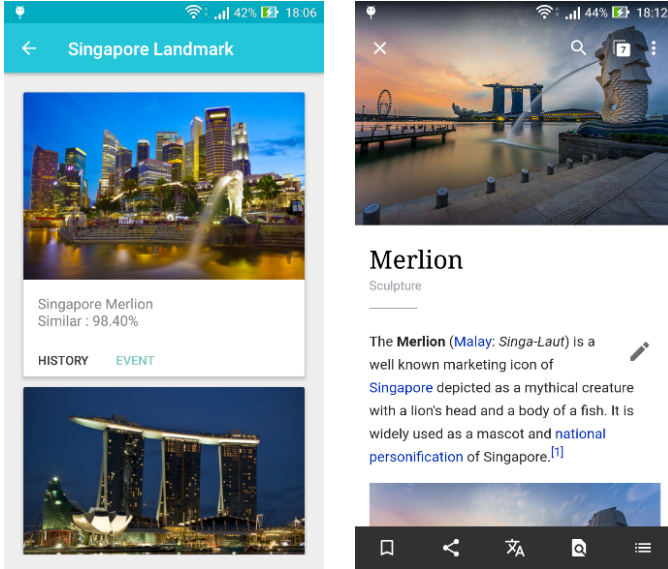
42% 18:06

Singapore Landmark

Singapore Merlion
Similar : 98.40%

HISTORY EVENT

44% 18:12

7

Merlion
Sculpture

The **Merlion** (Malay: *Singa-Laut*) is a well known marketing icon of Singapore depicted as a mythical creature with a lion's head and a body of a fish. It is widely used as a mascot and national personification of Singapore.$^{[1]}$